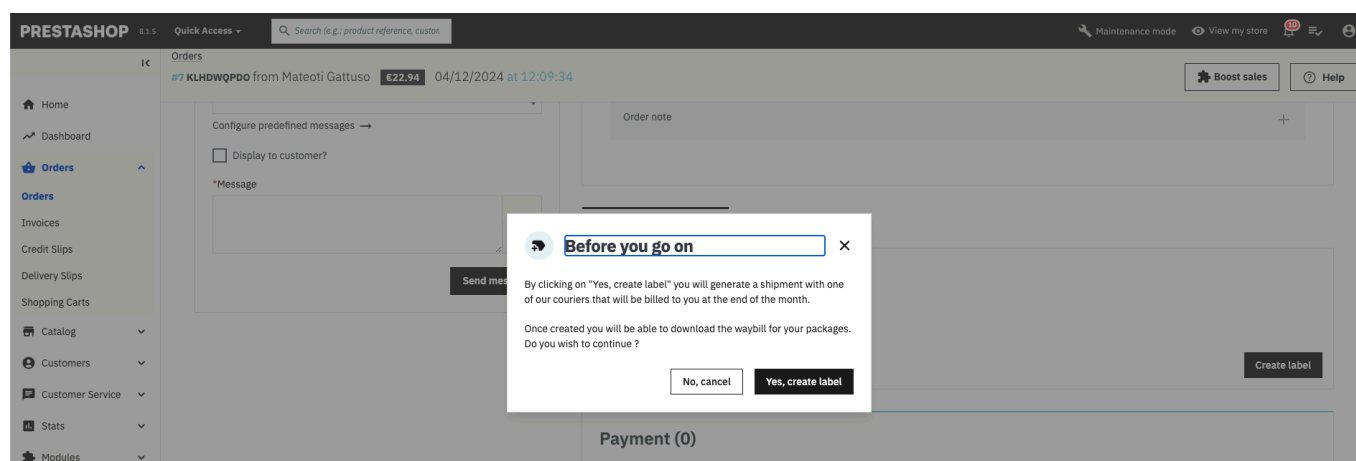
PRESTASHOP 8.1.5 Quick Access Search (e.g.: product reference, custon

Maintenance mode View my store 10

Orders
#7 KLHDWQPDO from Mateoti Gattuso €22.94 04/12/2024 at 12:09:34

Boost sales Help

Home
Dashboard
Orders
Orders
Invoices
Credit Slips
Delivery Slips
Shopping Carts
Catalog
Customers
Customer Service
Stats
Modules

Configure predefined messages ⟶
Display to customer?
*Message

Send mes

Order note

Create label

Payment (0)

Before you go on

By clicking on "Yes, create label" you will generate a shipment with one of our couriers that will be billed to you at the end of the month.

Once created you will be able to download the waybill for your packages. Do you wish to continue ?

No, cancel Yes, create label